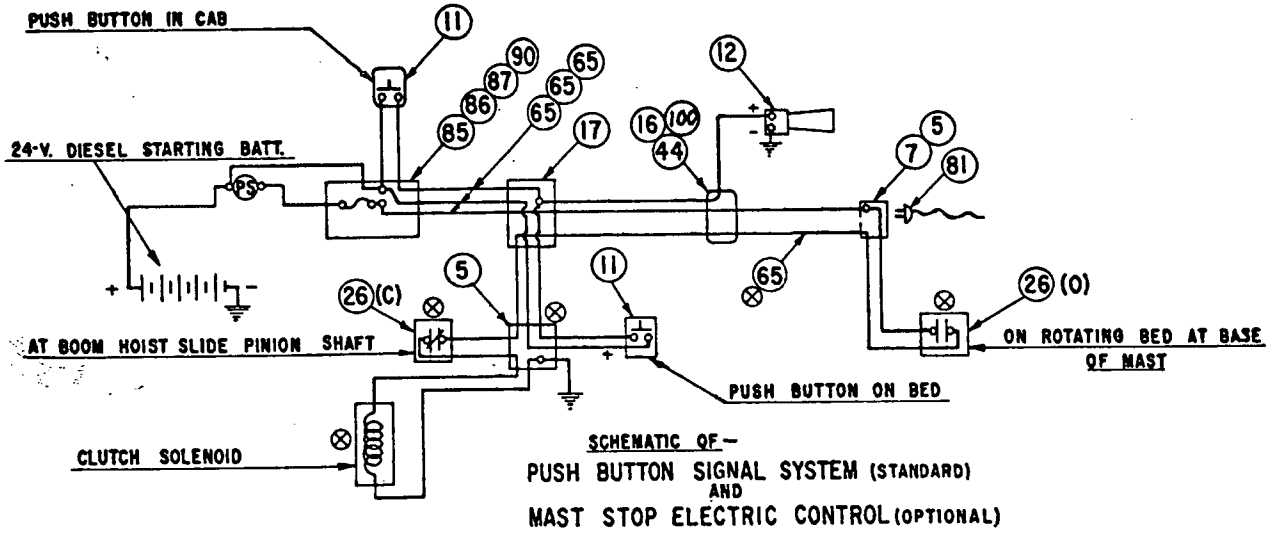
PUSH BUTTON IN CAB

11

90
87
86
85
65
65
65
17
12
16 100
44
5
7
81

24-V. DIESEL STARTING BATT.

PS

+ -

26 (C)
5
11
26 (O)
65

AT BOOM HOIST SLIDE PINION SHAFT

ON ROTATING BED AT BASE OF MAST

PUSH BUTTON ON BED

CLUTCH SOLENOID

SCHEMATIC OF—
PUSH BUTTON SIGNAL SYSTEM (STANDARD)
AND
MAST STOP ELECTRIC CONTROL (OPTIONAL)